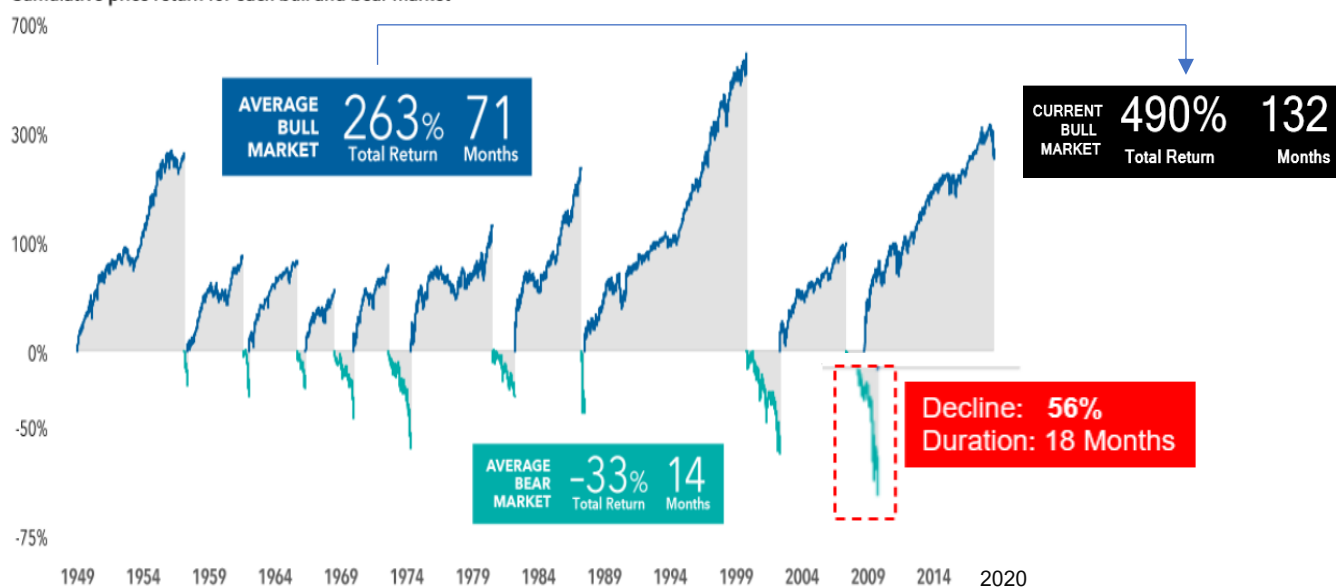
Cumulative price return for each bull and bear market

700%

300%

100%

0%

-50%

-75%

AVERAGE BULL MARKET 263% Total Return 71 Months

CURRENT BULL MARKET 490% Total Return 132 Months

Decline: 56%
Duration: 18 Months

AVERAGE BEAR MARKET -33% Total Return 14 Months

1949 1954 1959 1964 1969 1974 1979 1984 1989 1994 1999 2004 2009 2014 2020